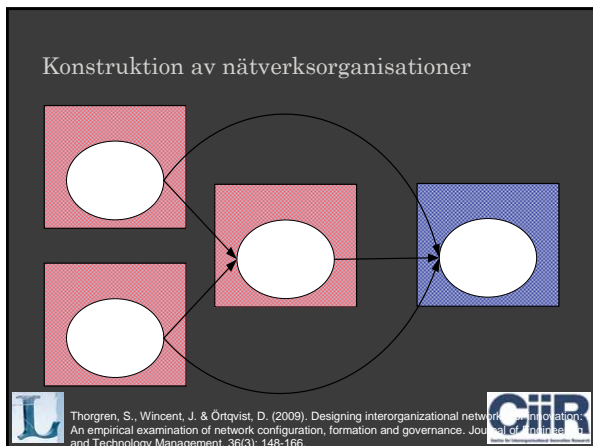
Konstruktion av nätverksorganisationer

Thorgren, S., Wincent, J. & Örtqvist, D. (2009). Designing interorganizational netw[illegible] innovation: An empirical examination of network configuration, formation and governance. Jou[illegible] of Engineering and Technology Management, 36(3): 148-166.

CiiR